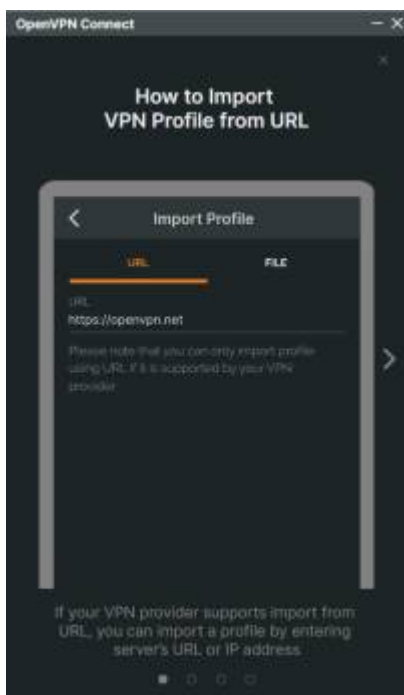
OpenVPN Connect

How to Import VPN Profile from URL

Import Profile

URL

FILE

URL

https://openvpn.net

Please note that you can only import profile using URL if it is supported by your VPN provider

If your VPN provider supports import from URL, you can import a profile by entering server's URL or IP address